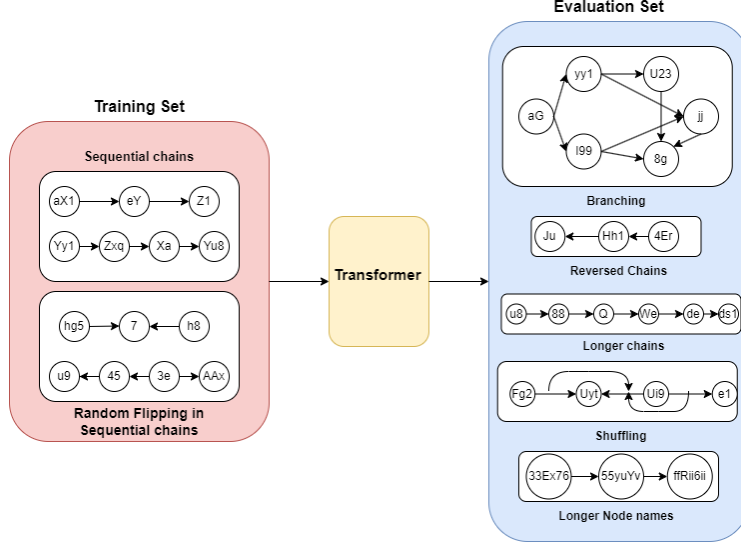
Training Set

Sequential chains

aX1 eY Z1

Yy1 Zxq Xa Yu8

hg5 7 h8

u9 45 3e AAx

Random Flipping in Sequential chains

Transformer

Evaluation Set

aG yy1 U23 jj l99 8g

Branching

Ju Hh1 4Er

Reversed Chains

u8 88 Q We de ds1

Longer chains

Fg2 Uyt Ui9 e1

Shuffling

33Ex76 55yuYv ffRii6ii

Longer Node names